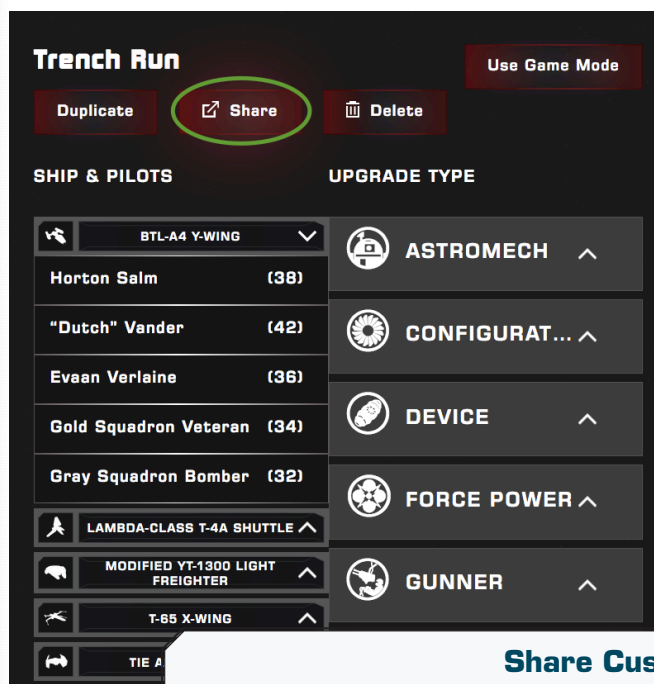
Trench Run

Use Game Mode

Duplicate

Share

Delete

SHIP & PILOTS

UPGRADE TYPE

BTL-A4 Y-WING

Horton Salm (38)

"Dutch" Vander (42)

Evaan Verlaine (36)

Gold Squadron Veteran (34)

Gray Squadron Bomber (32)

LAMBDA-CLASS T-4A SHUTTLE

MODIFIED YT-1300 LIGHT FREIGHTER

T-65 X-WING

TIE A

ASTROMECH

CONFIGURAT...

DEVICE

FORCE POWER

GUNNER

Share Cus